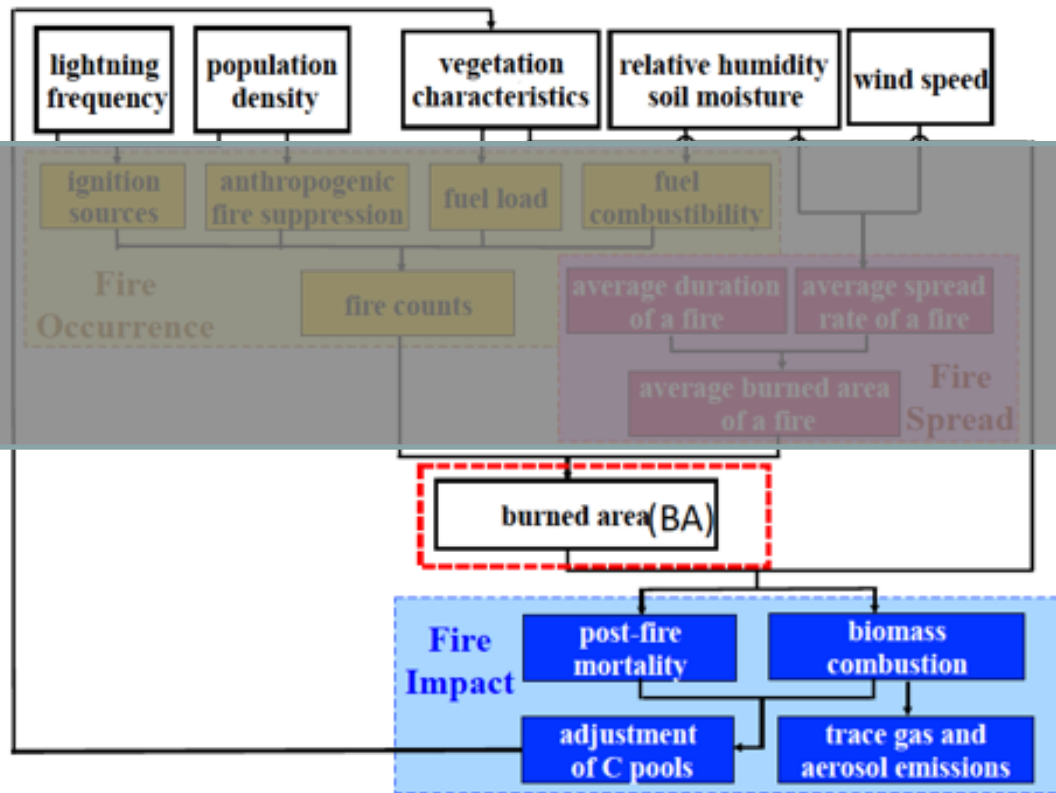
lightning frequency

population density

vegetation characteristics

relative humidity soil moisture

wind speed

ignition sources

anthropogenic fire suppression

fuel load

fuel combustibility

Fire Occurrence

fire counts

average duration of a fire

average spread rate of a fire

average burned area of a fire

Fire Spread

burned area (BA)

Fire Impact

post-fire mortality

biomass combustion

adjustment of C pools

trace gas and aerosol emissions